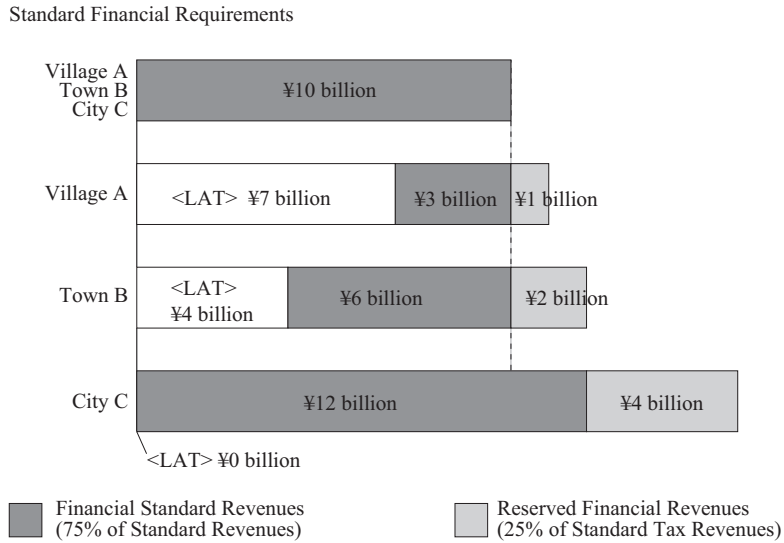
Standard Financial Requirements

Village A
Town B
City C

¥10 billion

Village A

<LAT> ¥7 billion

¥3 billion

¥1 billion

Town B

<LAT>
¥4 billion

¥6 billion

¥2 billion

City C

¥12 billion

¥4 billion

<LAT> ¥0 billion

Financial Standard Revenues (75% of Standard Revenues)

Reserved Financial Revenues (25% of Standard Tax Revenues)